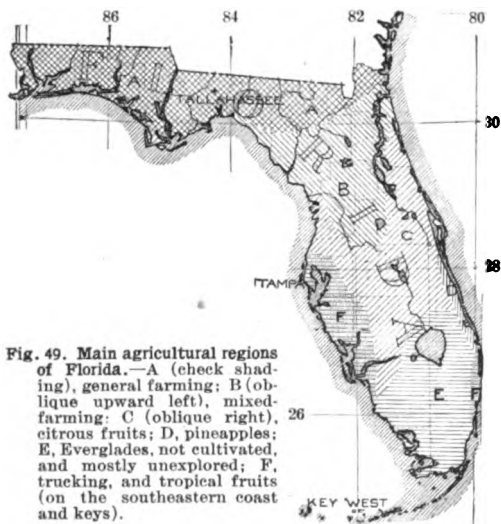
86
84
82
80
30
28
26
A
TALLAHASSEE
A
B
D
C
TAMPA
F
E
F
KEY WEST

Fig. 49. Main agricultural regions of Florida.—A (check shading), general farming; B (oblique upward left), mixed farming; C (oblique right), citrous fruits; D, pineapples; E, Everglades, not cultivated, and mostly unexplored; F, trucking, and tropical fruits (on the southeastern coast and keys).